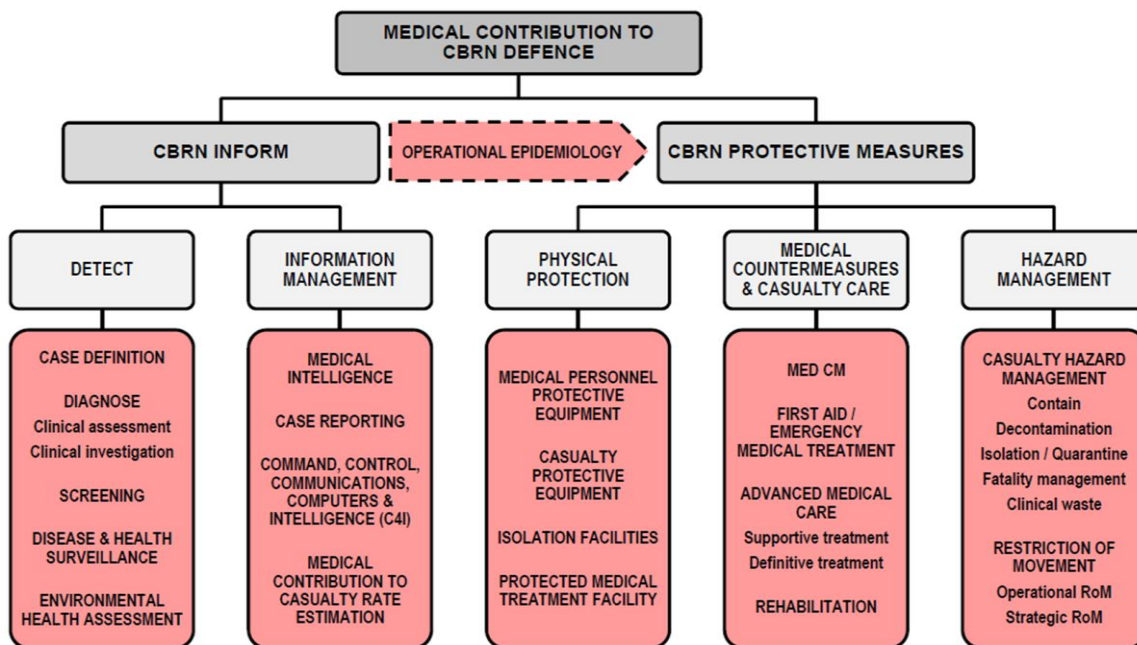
MEDICAL CONTRIBUTION TO CBRN DEFENCE

CBRN INFORM

OPERATIONAL EPIDEMIOLOGY

CBRN PROTECTIVE MEASURES

DETECT

CASE DEFINITION

DIAGNOSE
Clinical assessment
Clinical investigation

SCREENING

DISEASE & HEALTH SURVEILLANCE

ENVIRONMENTAL HEALTH ASSESSMENT

INFORMATION MANAGEMENT

MEDICAL INTELLIGENCE

CASE REPORTING

COMMAND, CONTROL, COMMUNICATIONS, COMPUTERS & INTELLIGENCE (C4I)

MEDICAL CONTRIBUTION TO CASUALTY RATE ESTIMATION

PHYSICAL PROTECTION

MEDICAL PERSONNEL PROTECTIVE EQUIPMENT

CASUALTY PROTECTIVE EQUIPMENT

ISOLATION FACILITIES

PROTECTED MEDICAL TREATMENT FACILITY

MEDICAL COUNTERMEASURES & CASUALTY CARE

MED CM

FIRST AID / EMERGENCY MEDICAL TREATMENT

ADVANCED MEDICAL CARE
Supportive treatment
Definitive treatment

REHABILITATION

HAZARD MANAGEMENT

CASUALTY HAZARD MANAGEMENT
Contain
Decontamination
Isolation / Quarantine
Fatality management
Clinical waste

RESTRICTION OF MOVEMENT
Operational RoM
Strategic RoM